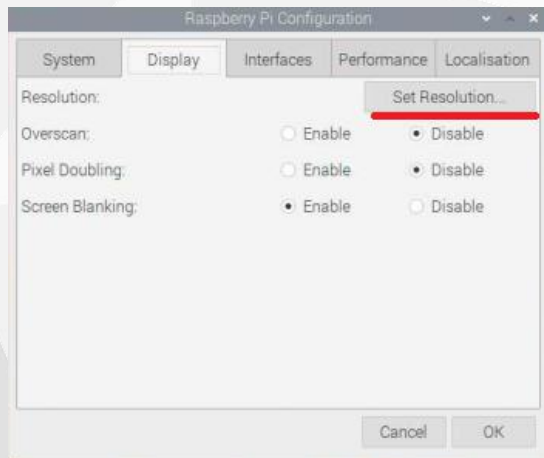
Raspberry Pi Configuration

System | Display | Interfaces | Performance | Localisation

Resolution: Set Resolution...

Overscan: Enable Disable

Pixel Doubling: Enable Disable

Screen Blanking: Enable Disable

Cancel OK